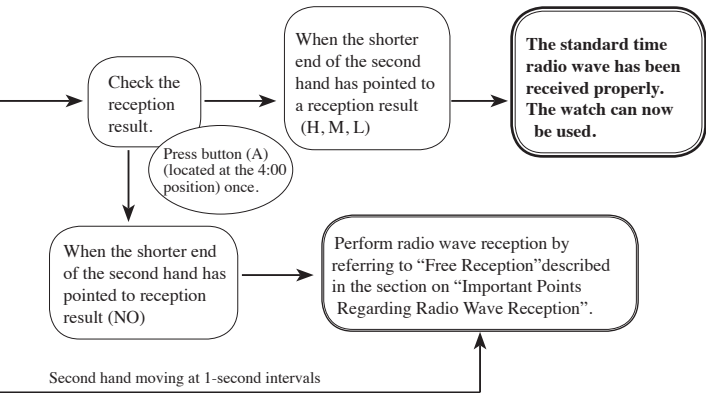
Check the reception result.

Press button (A) (located at the 4:00 position) once.

When the shorter end of the second hand has pointed to a reception result (H, M, L)

The standard time radio wave has been received properly. The watch can now be used.

When the shorter end of the second hand has pointed to reception result (NO)

Perform radio wave reception by referring to “Free Reception”described in the section on “Important Points Regarding Radio Wave Reception”.

Second hand moving at 1-second intervals